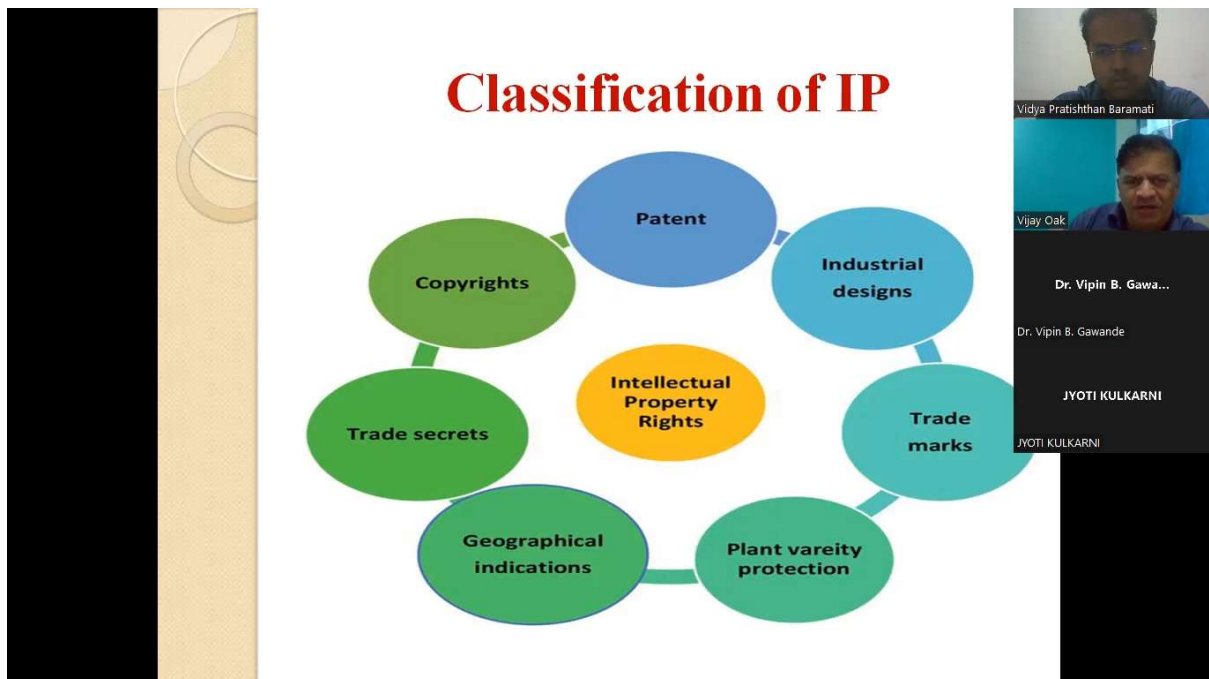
Classification of IP

Patent

Industrial designs

Trade marks

Plant vareity protection

Geographical indications

Trade secrets

Copyrights

Intellectual Property Rights

Vidya Pratishthan Baramati

Vijay Oak

Dr. Vipin B. Gawa...

Dr. Vipin B. Gawande

JYOTI KULKARNI

JYOTI KULKARNI